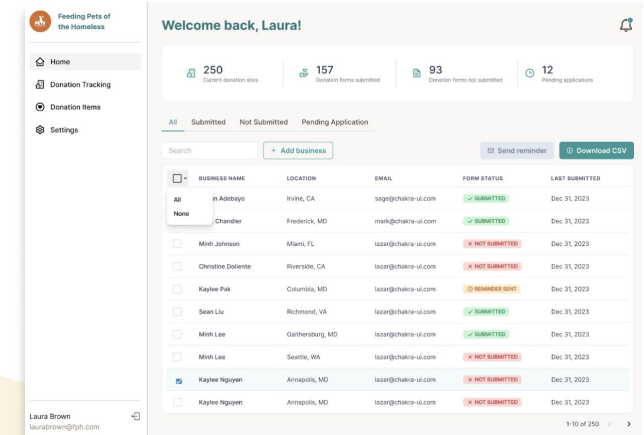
Feeding Pets of the Homeless

Home
Donation Tracking
Donation Items
Settings

Laura Brown
laurabrown@fph.com

Welcome back, Laura!

250
Current donation sites

157
Donation forms submitted

93
Donation forms not submitted

12
Pending applications

All Submitted Not Submitted Pending Application

Search
+ Add business
Send reminder
Download CSV

| | BUSINESS NAME | LOCATION | EMAIL | FORM STATUS | LAST SUBMITTED |
|---|---|---|---|---|---|
| All | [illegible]n Adebayo | Irvine, CA | sage@chakra-ui.com | ✓ SUBMITTED | Dec 31, 2023 |
| None | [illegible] Chandler | Frederick, MD | mark@chakra-ui.com | ✓ SUBMITTED | Dec 31, 2023 |
| | Minh Johnson | Miami, FL | lazar@chakra-ui.com | × NOT SUBMITTED | Dec 31, 2023 |
| | Christine Doliente | Riverside, CA | lazar@chakra-ui.com | × NOT SUBMITTED | Dec 31, 2023 |
| | Kaylee Pak | Columbia, MD | lazar@chakra-ui.com | REMINDER SENT | Dec 31, 2023 |
| | Sean Liu | Richmond, VA | lazar@chakra-ui.com | ✓ SUBMITTED | Dec 31, 2023 |
| | Minh Lee | Gaithersburg, MD | lazar@chakra-ui.com | ✓ SUBMITTED | Dec 31, 2023 |
| | Minh Lee | Seattle, WA | lazar@chakra-ui.com | × NOT SUBMITTED | Dec 31, 2023 |
| | Kaylee Nguyen | Annapolis, MD | lazar@chakra-ui.com | × NOT SUBMITTED | Dec 31, 2023 |
| | Kaylee Nguyen | Annapolis, MD | lazar@chakra-ui.com | × NOT SUBMITTED | Dec 31, 2023 |

1-10 of 250